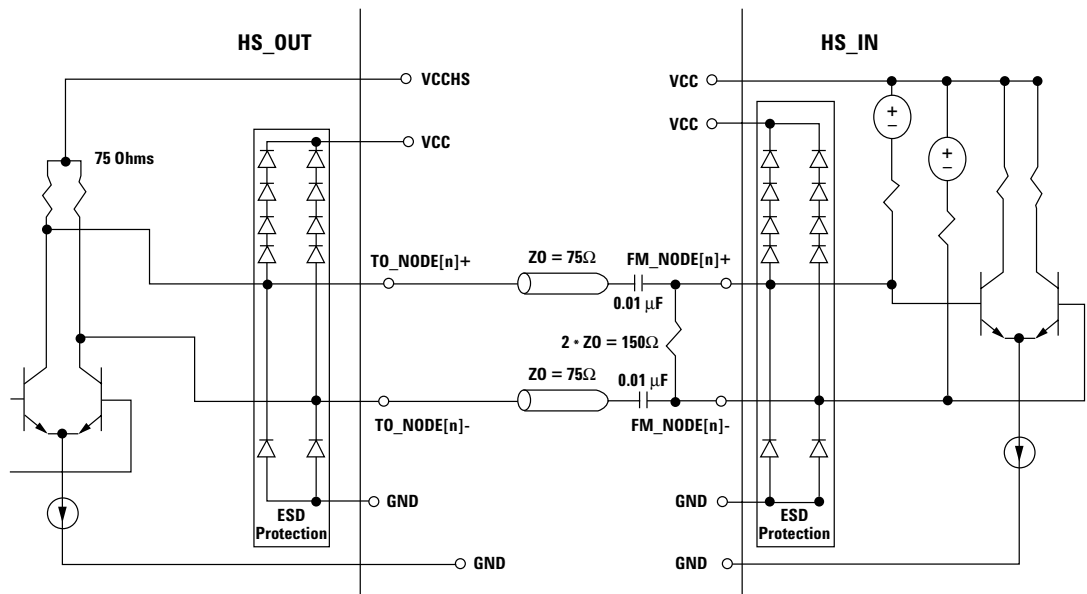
HS_OUT

HS_IN

VCCHS

VCC

VCC

VCC

75 Ohms

TO_NODE[n]+

ZO = 75Ω

FM_NODE[n]+

0.01 μF

2 * ZO = 150Ω

ZO = 75Ω

0.01 μF

TO_NODE[n]-

FM_NODE[n]-

GND

GND

ESD Protection

ESD Protection

GND

GND

+
−

+
−